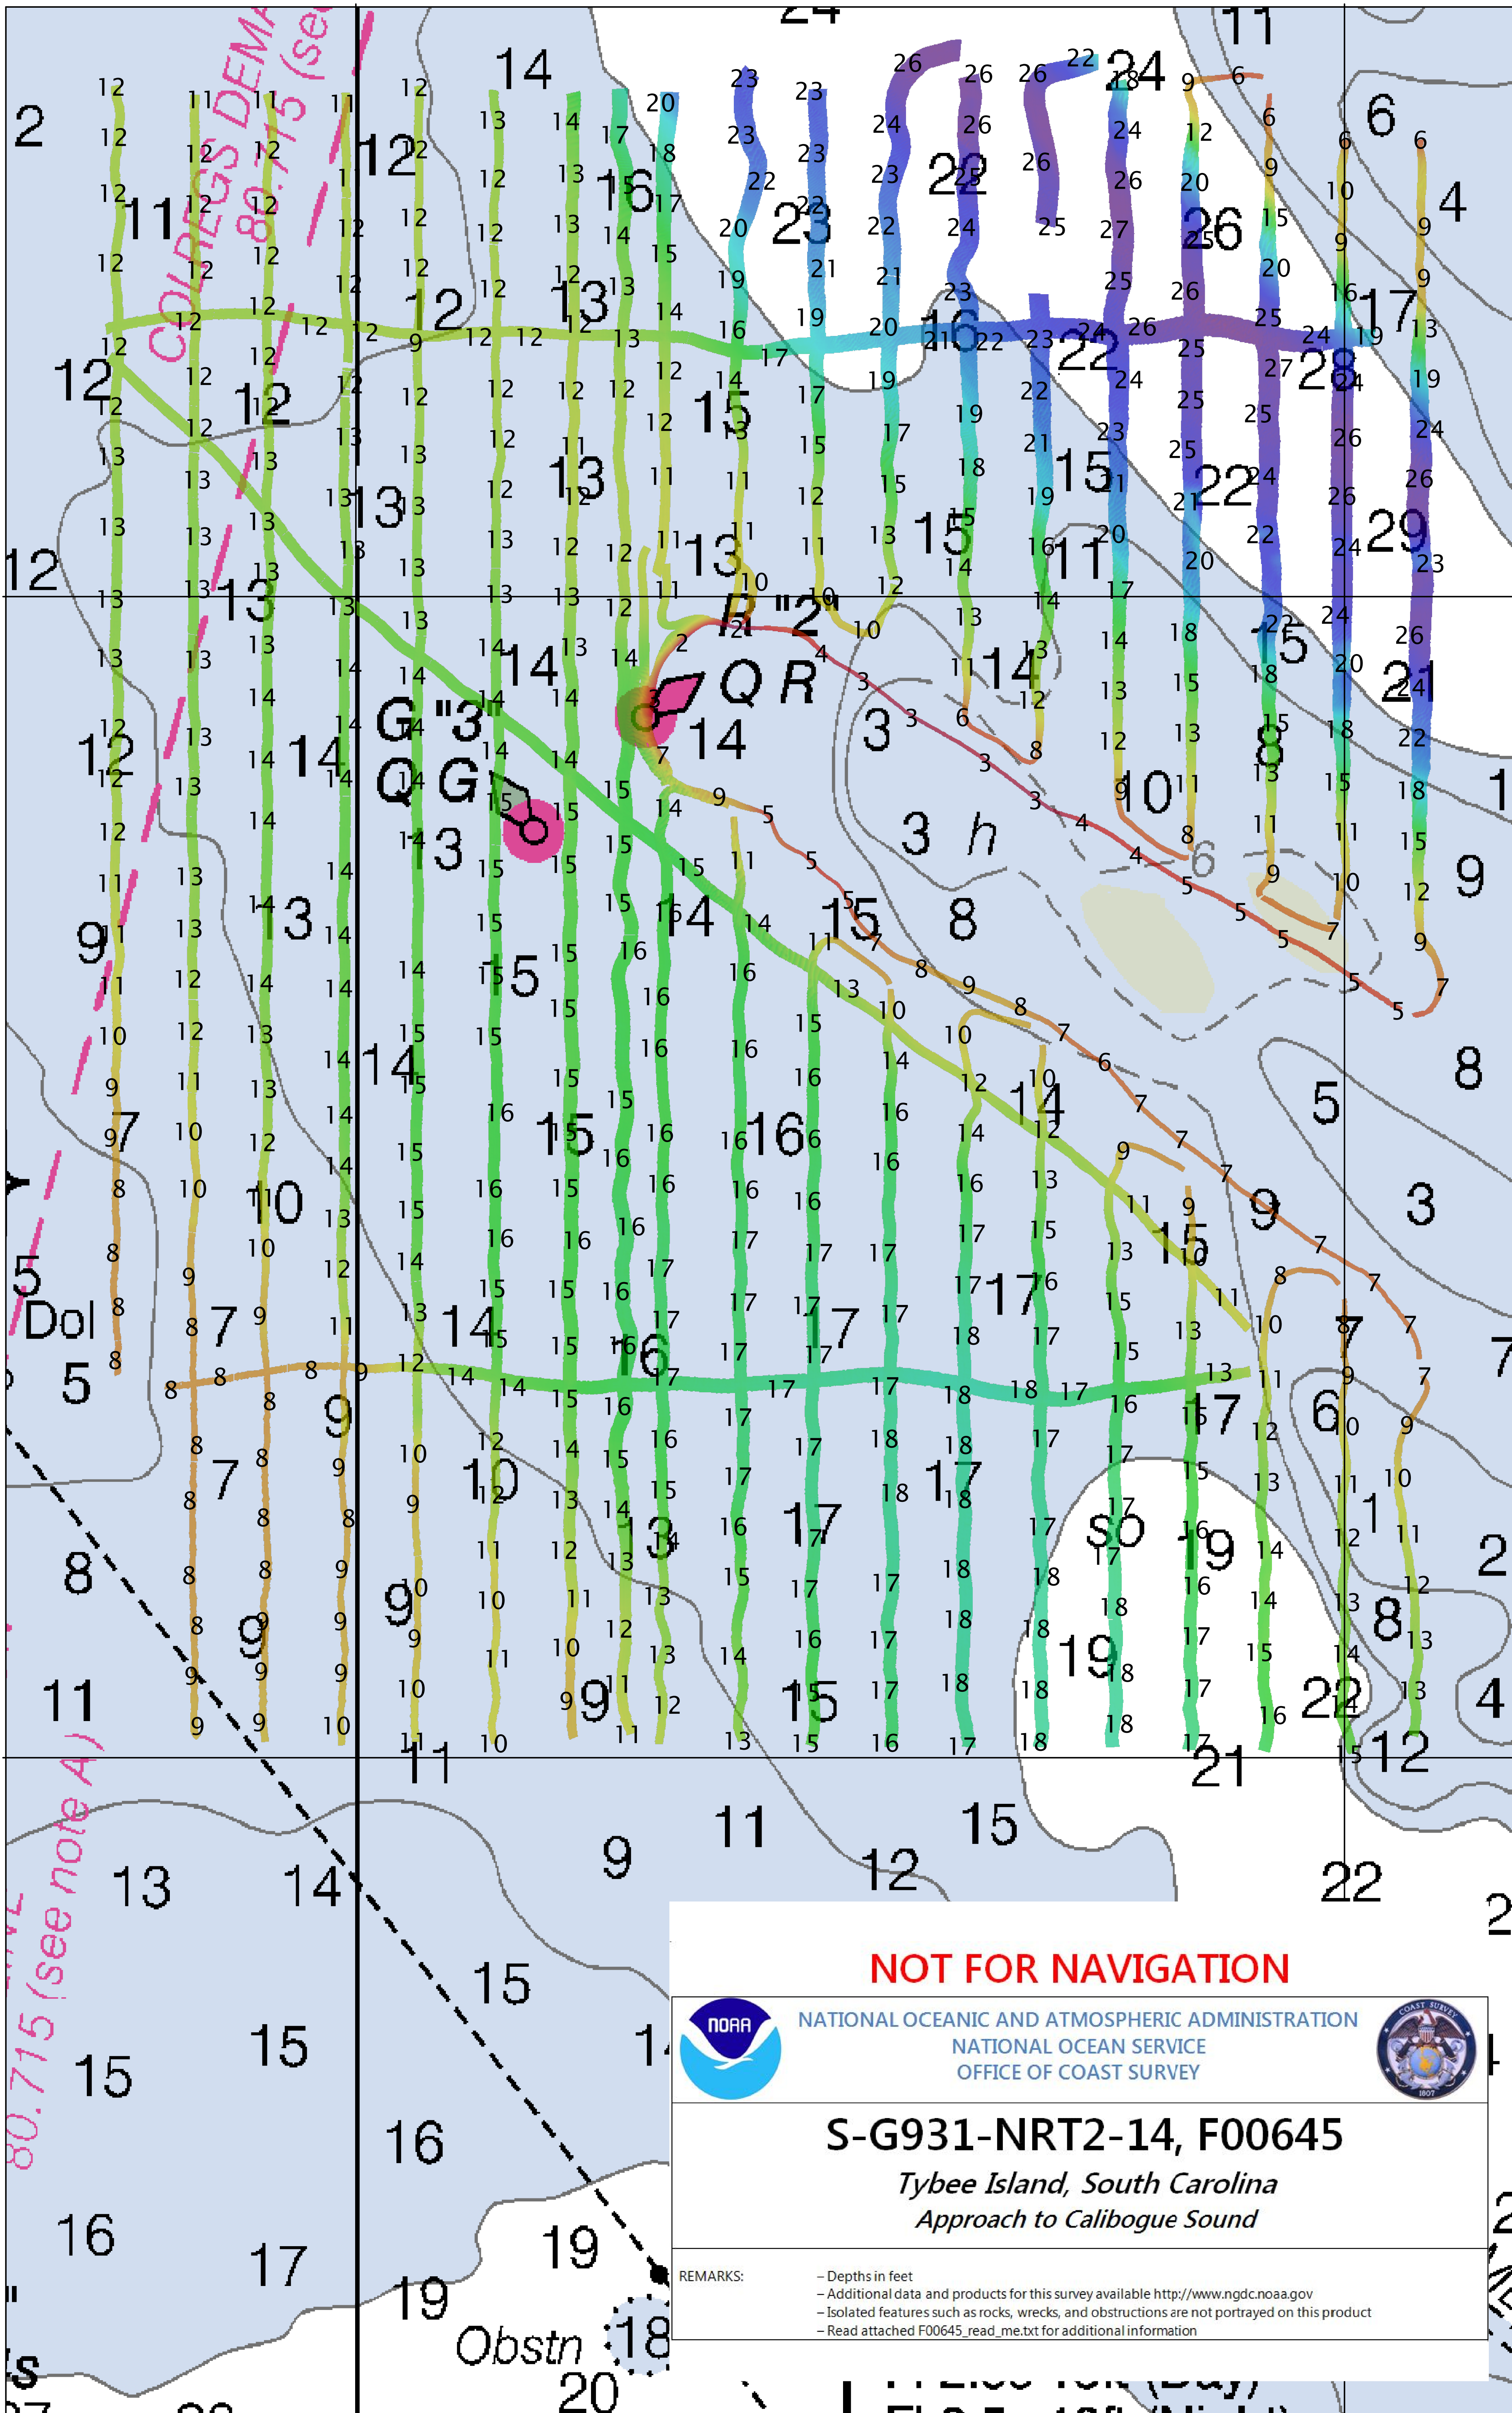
NOT FOR NAVIGATION

NOAA

NATIONAL OCEANIC AND ATMOSPHERIC ADMINISTRATION
NATIONAL OCEAN SERVICE
OFFICE OF COAST SURVEY

COAST SURVEY 1807

S-G931-NRT2-14, F00645

Tybee Island, South Carolina
Approach to Calibogue Sound

REMARKS:
– Depths in feet
– Additional data and products for this survey available http://www.ngdc.noaa.gov
– Isolated features such as rocks, wrecks, and obstructions are not portrayed on this product
– Read attached F00645_read_me.txt for additional information

COLREGS DEMA 80.715 (see
80.715 (see note A)

G "3"
Q G
R "2"
Q R
3 h
Dol
Obstn
SO